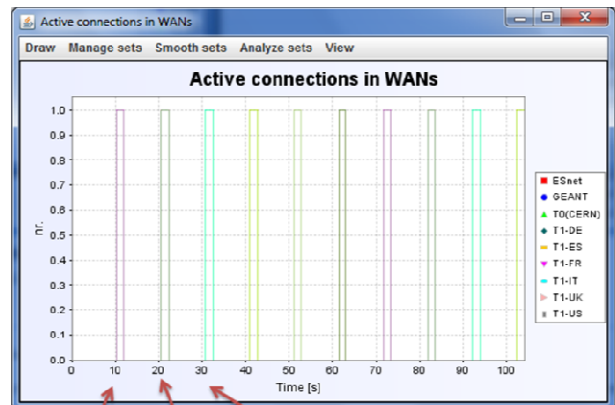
Active connections in WANs

Draw Manage sets Smooth sets Analyze sets View

Active connections in WANs

1.0
0.9
0.8
0.7
0.6
0.5
0.4
0.3
0.2
0.1
0.0

nr.

0 10 20 30 40 50 60 70 80 90 100

Time [s]

ESnet
GEANT
T0(CERN)
T1-DE
T1-ES
T1-FR
T1-IT
T1-UK
T1-US